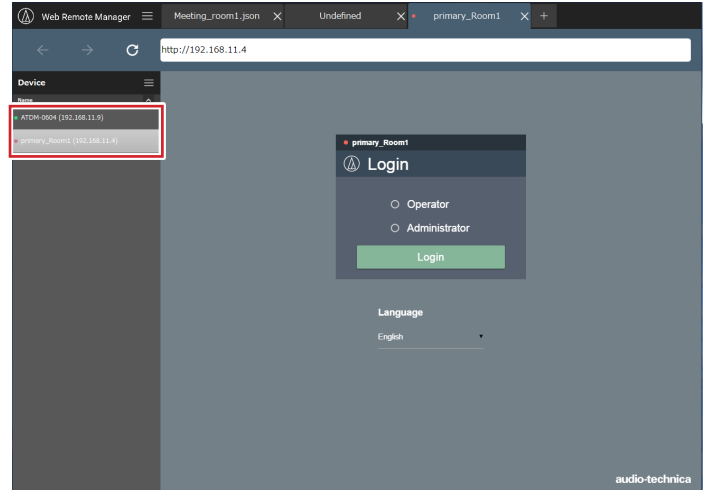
Web Remote Manager

Meeting_room1.json

Undefined

primary_Room1

http://192.168.11.4

Device

Name

ATDM-0604 (192.168.11.9)

primary_Room1 (192.168.11.4)

primary_Room1

Login

Operator

Administrator

Login

Language

English

audio-technica